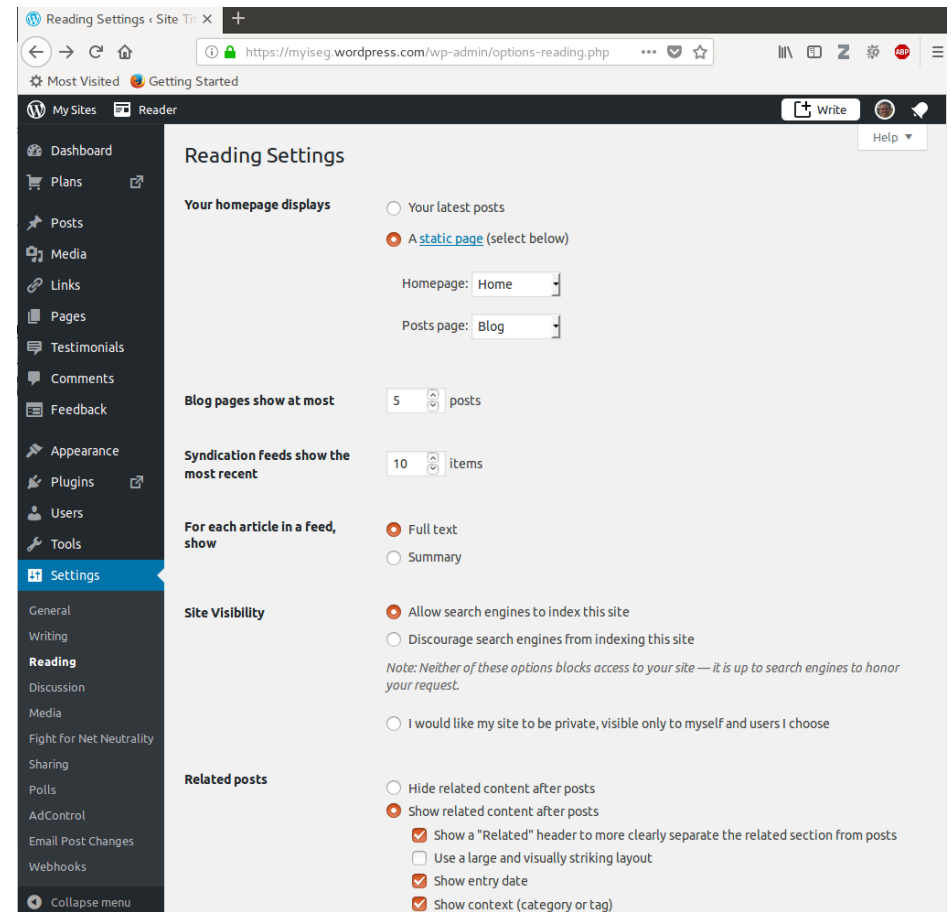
Reading Settings ‹ Site Ti
+
https://myiseg.wordpress.com/wp-admin/options-reading.php
•••
ABP
Most Visited Getting Started
My Sites Reader
Write
Help ▼
Dashboard
Plans
Posts
Media
Links
Pages
Testimonials
Comments
Feedback
Appearance
Plugins
Users
Tools
Settings
General
Writing
Reading
Discussion
Media
Fight for Net Neutrality
Sharing
Polls
AdControl
Email Post Changes
Webhooks
Collapse menu

Reading Settings

Your homepage displays
Your latest posts
A static page (select below)
Homepage: Home
Posts page: Blog

Blog pages show at most 5 posts

Syndication feeds show the most recent 10 items

For each article in a feed, show
Full text
Summary

Site Visibility
Allow search engines to index this site
Discourage search engines from indexing this site
Note: Neither of these options blocks access to your site — it is up to search engines to honor your request.
I would like my site to be private, visible only to myself and users I choose

Related posts
Hide related content after posts
Show related content after posts
Show a "Related" header to more clearly separate the related section from posts
Use a large and visually striking layout
Show entry date
Show context (category or tag)